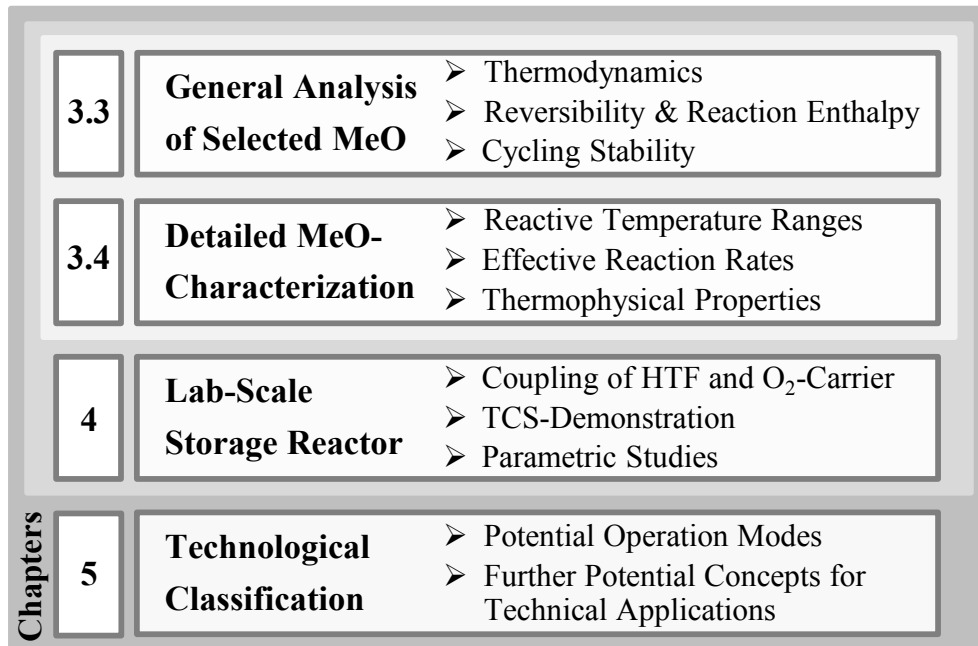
| | | |
|---|---|---|
| 3.3 | General Analysis of Selected MeO | ➢ Thermodynamics<br>➢ Reversibility & Reaction Enthalpy<br>➢ Cycling Stability |
| 3.4 | Detailed MeO-Characterization | ➢ Reactive Temperature Ranges<br>➢ Effective Reaction Rates<br>➢ Thermophysical Properties |
| 4 | Lab-Scale Storage Reactor | ➢ Coupling of HTF and $O_2$-Carrier<br>➢ TCS-Demonstration<br>➢ Parametric Studies |
| 5 | Technological Classification | ➢ Potential Operation Modes<br>➢ Further Potential Concepts for Technical Applications |

Chapters